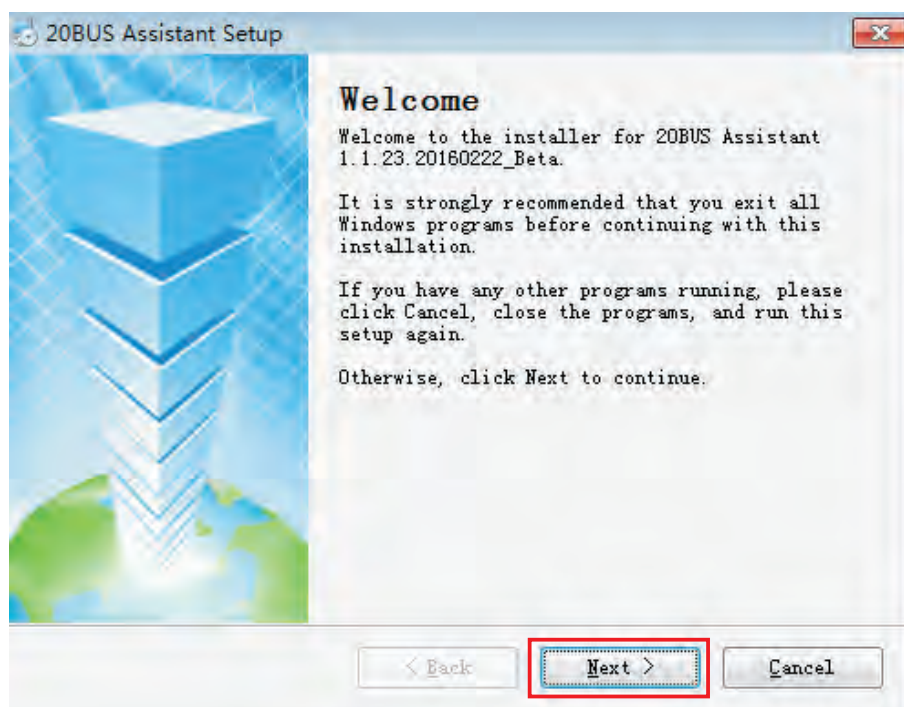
20BUS Assistant Setup

Welcome

Welcome to the installer for 20BUS Assistant 1.1.23.20160222_Beta.

It is strongly recommended that you exit all Windows programs before continuing with this installation.

If you have any other programs running, please click Cancel, close the programs, and run this setup again.

Otherwise, click Next to continue.

< Back
Next >
Cancel